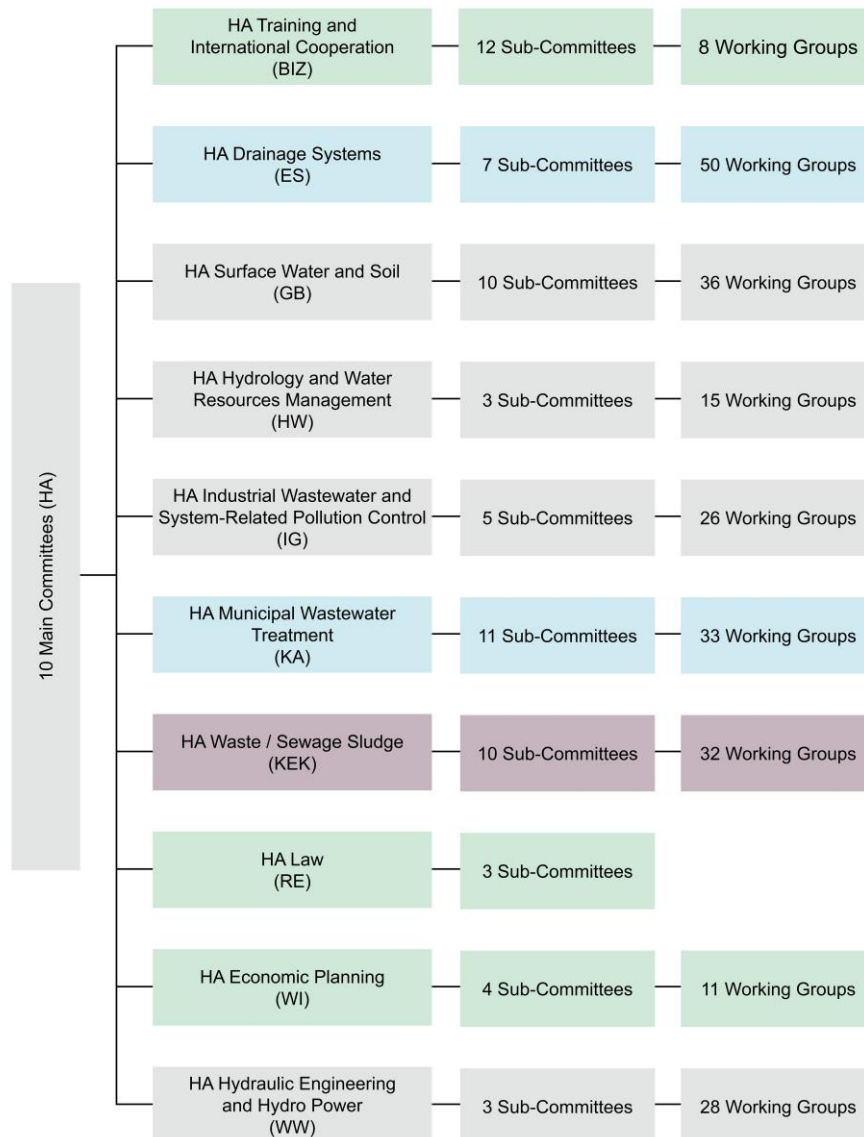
10 Main Committees (HA)

HA Training and International Cooperation (BIZ) — 12 Sub-Committees — 8 Working Groups

HA Drainage Systems (ES) — 7 Sub-Committees — 50 Working Groups

HA Surface Water and Soil (GB) — 10 Sub-Committees — 36 Working Groups

HA Hydrology and Water Resources Management (HW) — 3 Sub-Committees — 15 Working Groups

HA Industrial Wastewater and System-Related Pollution Control (IG) — 5 Sub-Committees — 26 Working Groups

HA Municipal Wastewater Treatment (KA) — 11 Sub-Committees — 33 Working Groups

HA Waste / Sewage Sludge (KEK) — 10 Sub-Committees — 32 Working Groups

HA Law (RE) — 3 Sub-Committees

HA Economic Planning (WI) — 4 Sub-Committees — 11 Working Groups

HA Hydraulic Engineering and Hydro Power (WW) — 3 Sub-Committees — 28 Working Groups